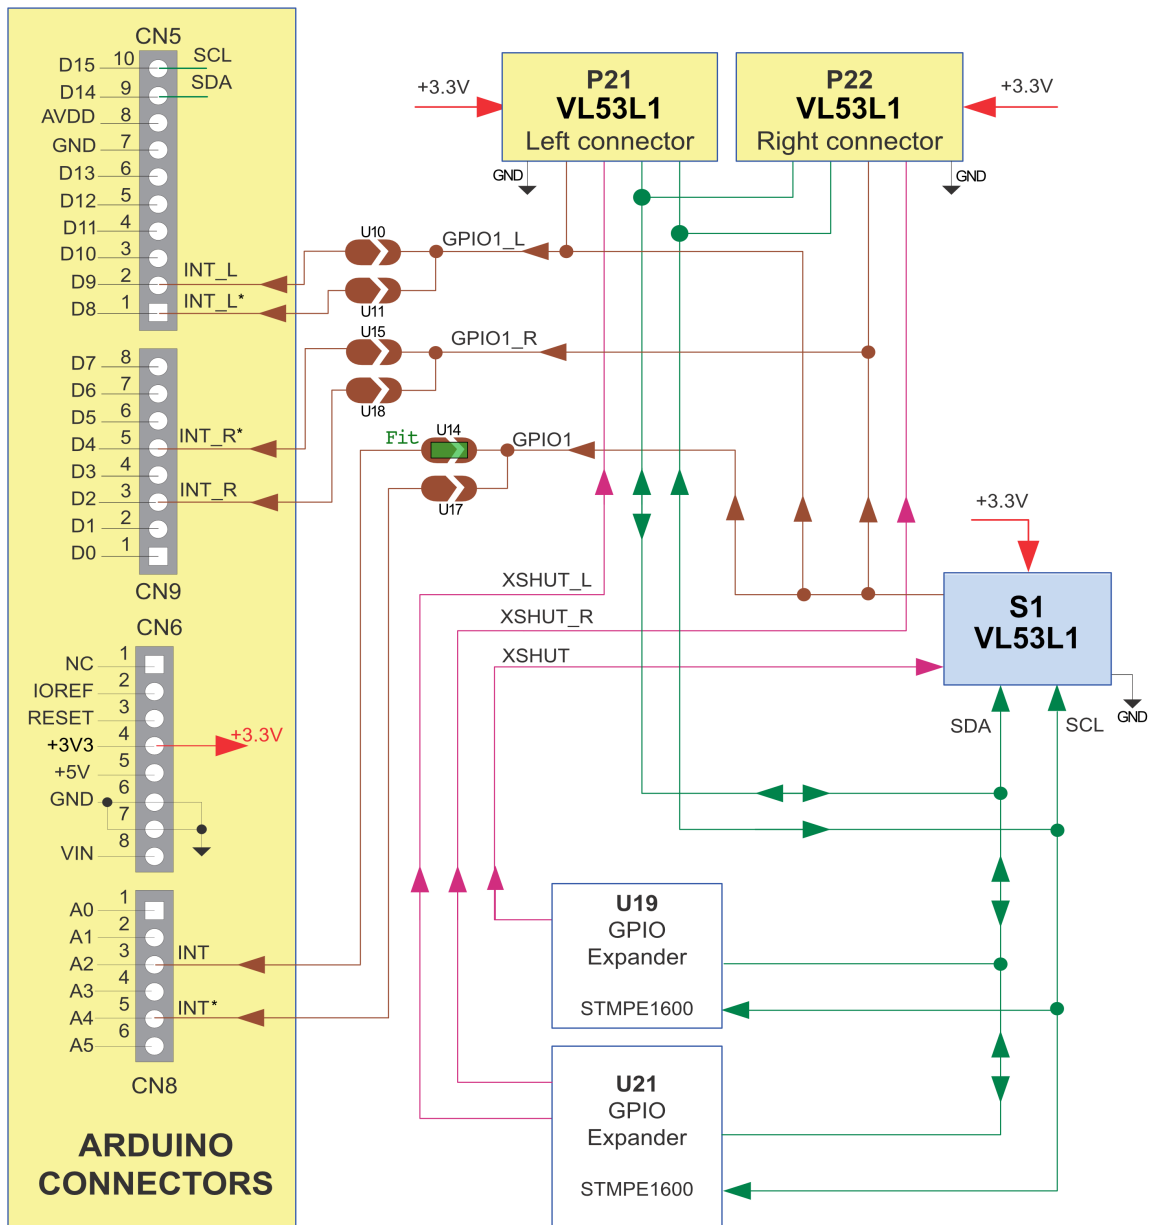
CN5
D15 10 SCL
D14 9 SDA
AVDD 8
GND 7
D13 6
D12 5
D11 4
D10 3
D9 2 INT_L
D8 1 INT_L*

D7 8
D6 7
D5 6
D4 5 INT_R*
D3 4
D2 3 INT_R
D1 2
D0 1
CN9

CN6
NC 1
IOREF 2
RESET 3
+3V3 4 +3.3V
+5V 5
GND 6
7
VIN 8

A0 1
A1 2
A2 3 INT
A3 4
A4 5 INT*
A5 6
CN8

ARDUINO CONNECTORS

+3.3V
P21
VL53L1
Left connector
GND

P22
VL53L1
Right connector
+3.3V
GND

U10 GPIO1_L
U11
U15 GPIO1_R
U18
Fit U14 GPIO1
U17

XSHUT_L
XSHUT_R
XSHUT

+3.3V
S1
VL53L1
GND
SDA SCL

U19
GPIO
Expander
STMPE1600

U21
GPIO
Expander
STMPE1600